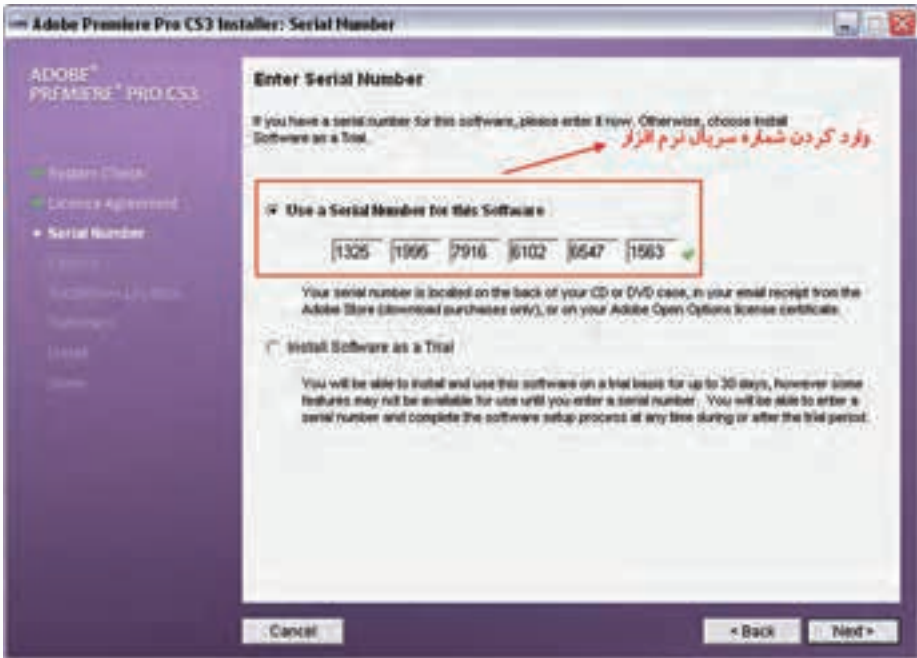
Adobe Premiere Pro CS3 Installer: Serial Number

ADOBE® PREMIERE® PRO CS3

System Check
License Agreement
Serial Number
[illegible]
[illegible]
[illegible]
Install
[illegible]

Enter Serial Number

If you have a serial number for this software, please enter it now. Otherwise, choose Install Software as a Trial.

وارد کردن شماره سریال نرم افزار

Use a Serial Number for this Software

1325 1995 7916 6102 6547 1563

Your serial number is located on the back of your CD or DVD case, in your email receipt from the Adobe Store (download purchases only), or on your Adobe Open Options license certificate.

Install Software as a Trial

You will be able to install and use this software on a trial basis for up to 30 days, however some features may not be available for use until you enter a serial number. You will be able to enter a serial number and complete the software setup process at any time during or after the trial period.

Cancel

< Back

Next >